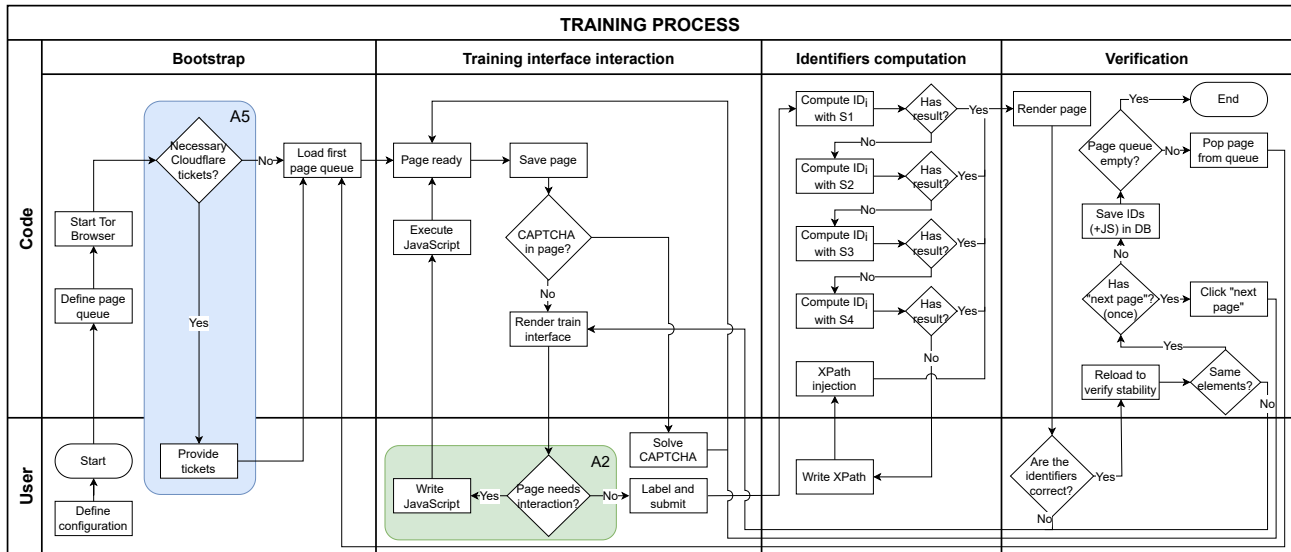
TRAINING PROCESS

Bootstrap

Training interface interaction

Identifiers computation

Verification

Code

User

A5

Necessary Cloudflare tickets?

No

Yes

Load first page queue

Start Tor Browser

Define page queue

Start

Define configuration

Provide tickets

Page ready

Save page

Execute JavaScript

CAPTCHA in page?

No

Render train interface

Solve CAPTCHA

A2

Write JavaScript

Yes

Page needs interaction?

No

Label and submit

Compute $ID_i$ with S1

Has result?

Yes

No

Compute $ID_i$ with S2

Has result?

Yes

No

Compute $ID_i$ with S3

Has result?

Yes

No

Compute $ID_i$ with S4

Has result?

Yes

No

XPath injection

Write XPath

Render page

Yes

End

Page queue empty?

No

Pop page from queue

Save IDs (+JS) in DB

No

Has "next page"? (once)

Yes

Click "next page"

Yes

Reload to verify stability

Same elements?

No

Are the identifiers correct?

Yes

No